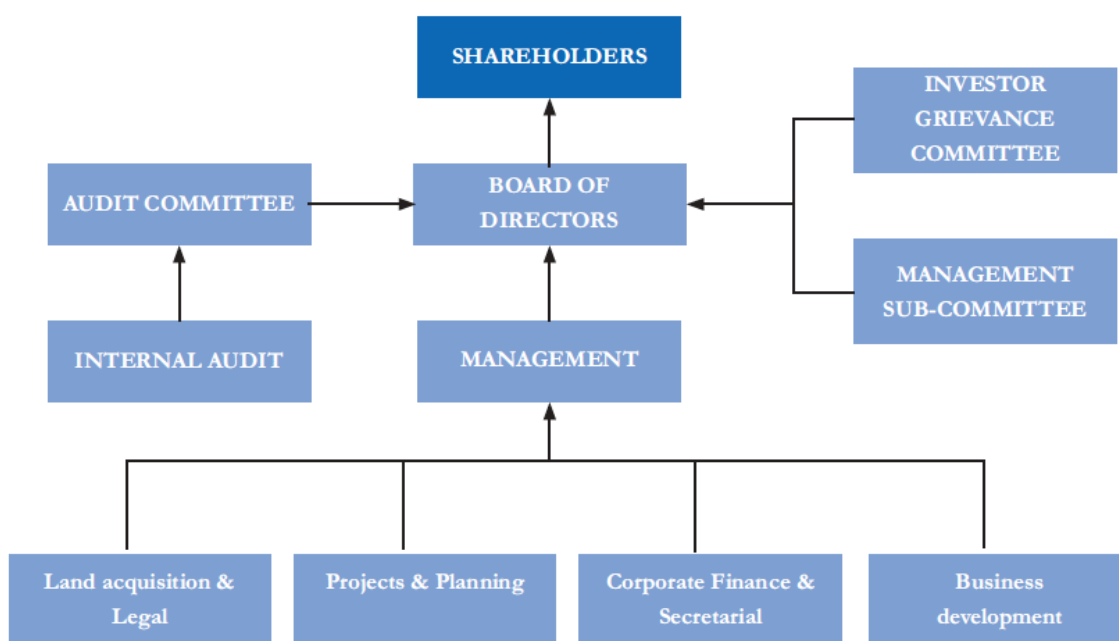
SHAREHOLDERS

AUDIT COMMITTEE

BOARD OF DIRECTORS

INVESTOR GRIEVANCE COMMITTEE

MANAGEMENT SUB-COMMITTEE

INTERNAL AUDIT

MANAGEMENT

Land acquisition & Legal

Projects & Planning

Corporate Finance & Secretarial

Business development